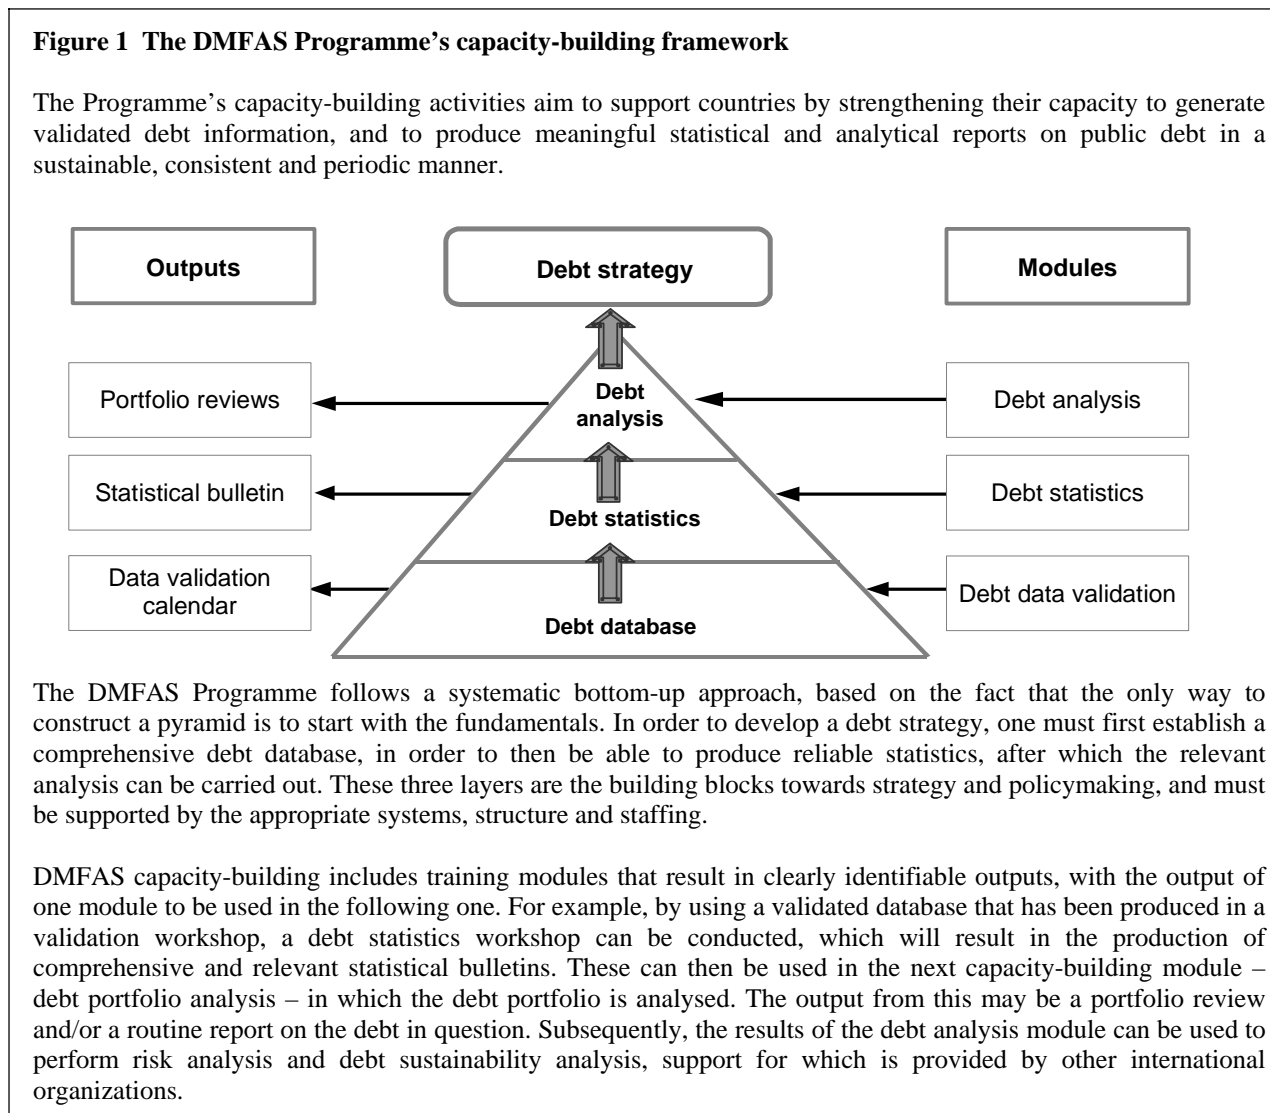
**Figure 1 The DMFAS Programme's capacity-building framework**

The Programme's capacity-building activities aim to support countries by strengthening their capacity to generate validated debt information, and to produce meaningful statistical and analytical reports on public debt in a sustainable, consistent and periodic manner.

Outputs

Debt strategy

Modules

Portfolio reviews

Debt analysis

Debt analysis

Statistical bulletin

Debt statistics

Debt statistics

Data validation calendar

Debt database

Debt data validation

The DMFAS Programme follows a systematic bottom-up approach, based on the fact that the only way to construct a pyramid is to start with the fundamentals. In order to develop a debt strategy, one must first establish a comprehensive debt database, in order to then be able to produce reliable statistics, after which the relevant analysis can be carried out. These three layers are the building blocks towards strategy and policymaking, and must be supported by the appropriate systems, structure and staffing.

DMFAS capacity-building includes training modules that result in clearly identifiable outputs, with the output of one module to be used in the following one. For example, by using a validated database that has been produced in a validation workshop, a debt statistics workshop can be conducted, which will result in the production of comprehensive and relevant statistical bulletins. These can then be used in the next capacity-building module – debt portfolio analysis – in which the debt portfolio is analysed. The output from this may be a portfolio review and/or a routine report on the debt in question. Subsequently, the results of the debt analysis module can be used to perform risk analysis and debt sustainability analysis, support for which is provided by other international organizations.